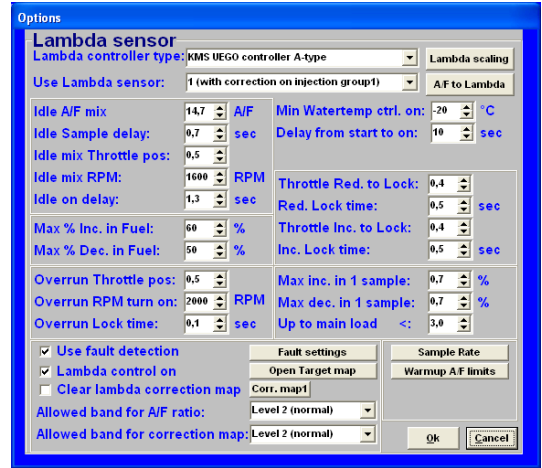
Options

Lambda sensor

Lambda controller type: KMS UEGO controller A-type
Lambda scaling

Use Lambda sensor: 1 (with correction on injection group1)
A/F to Lambda

Idle A/F mix 14,7 A/F
Idle Sample delay: 0,7 sec
Idle mix Throttle pos: 0,5
Idle mix RPM: 1600 RPM
Idle on delay: 1,3 sec

Min Watertemp ctrl. on: -20 °C
Delay from start to on: 10 sec

Throttle Red. to Lock: 0,4
Red. Lock time: 0,5 sec
Throttle Inc. to Lock: 0,4
Inc. Lock time: 0,5 sec

Max % Inc. in Fuel: 60 %
Max % Dec. in Fuel: 50 %

Overrun Throttle pos: 0,5
Overrun RPM turn on: 2000 RPM
Overrun Lock time: 0,1 sec

Max inc. in 1 sample: 0,7 %
Max dec. in 1 sample: 0,7 %
Up to main load <: 3,0

Use fault detection
Lambda control on
Clear lambda correction map
Fault settings
Open Target map
Corr. map1
Sample Rate
Warmup A/F limits

Allowed band for A/F ratio: Level 2 (normal)
Allowed band for correction map: Level 2 (normal)

Ok
Cancel